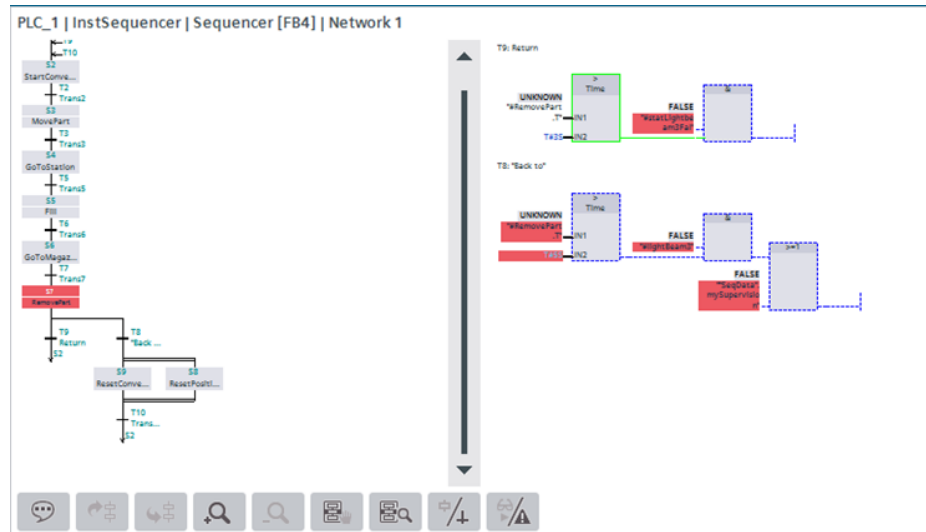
PLC_1 | InstSequencer | Sequencer [FB4] | Network 1

T10
S2
StartConve...
T2
Trans2
S3
MovePart
T3
Trans3
S4
GoToStation
T5
Trans5
S5
Fill
T6
Trans6
S6
GoToMagaz...
T7
Trans7
S7
RemovePart
T9
Return
S2
T8
"Back ...
S9
ResetConve...
S8
ResetPositi...
T10
Trans...
S2

T9: Return
>
Time
UNKNOWN
"#RemovePart
.T"
IN1
T#3S
IN2
FALSE
"#statLightbe
am3Fal"
&

T8: "Back to"
>
Time
UNKNOWN
"#RemovePart
.T"
IN1
T#3S
IN2
FALSE
"#lightBeam2"
&
>=1
FALSE
"SeqData".
mySupervisi
n